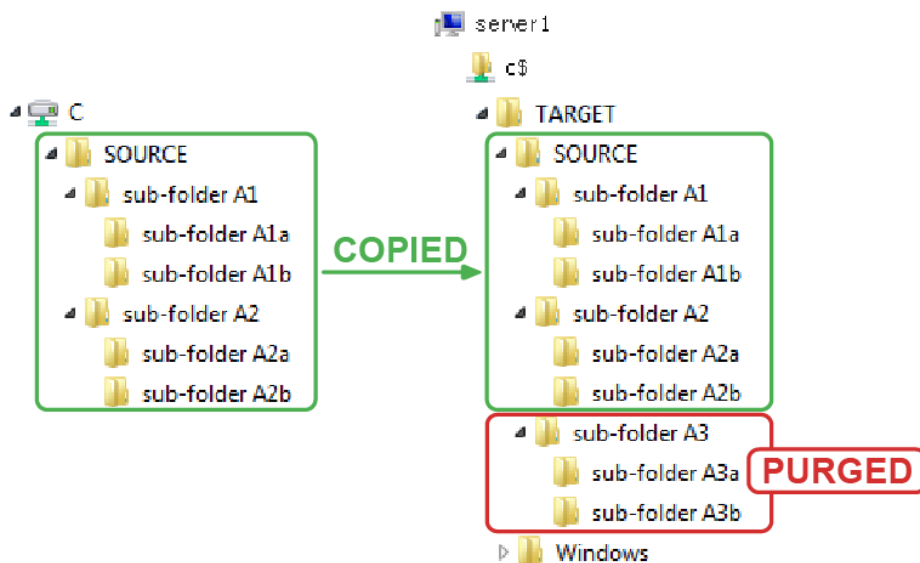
server1

c$

C

SOURCE

sub-folder A1

sub-folder A1a

sub-folder A1b

sub-folder A2

sub-folder A2a

sub-folder A2b

COPIED

TARGET

SOURCE

sub-folder A1

sub-folder A1a

sub-folder A1b

sub-folder A2

sub-folder A2a

sub-folder A2b

sub-folder A3

sub-folder A3a

PURGED

sub-folder A3b

Windows